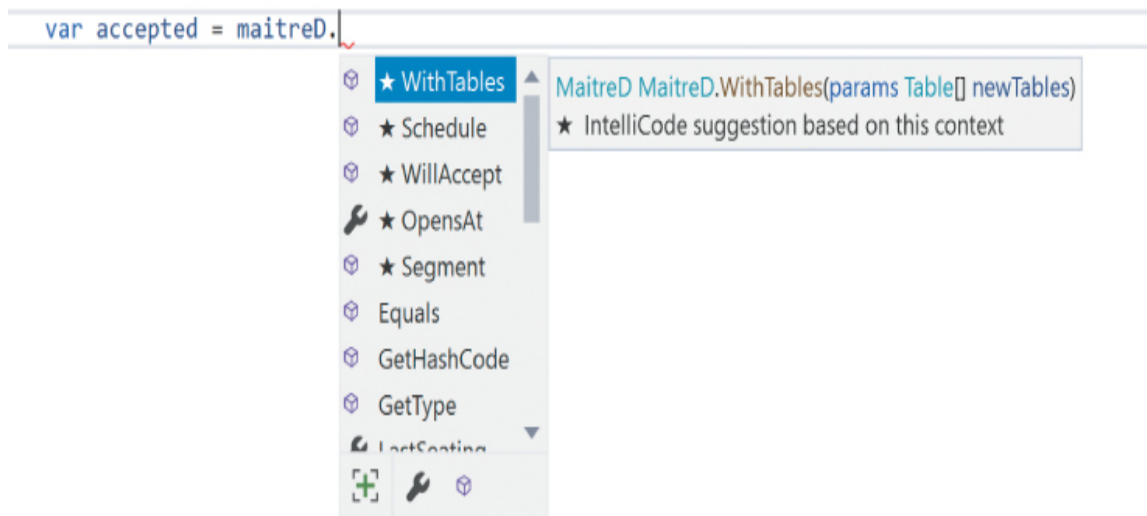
var accepted = maitreD.

★ WithTables
★ Schedule
★ WillAccept
★ OpensAt
★ Segment
Equals
GetHashCode
GetType
LastSeating

MaitreD MaitreD.WithTables(params Table[] newTables)
★ IntelliCode suggestion based on this context